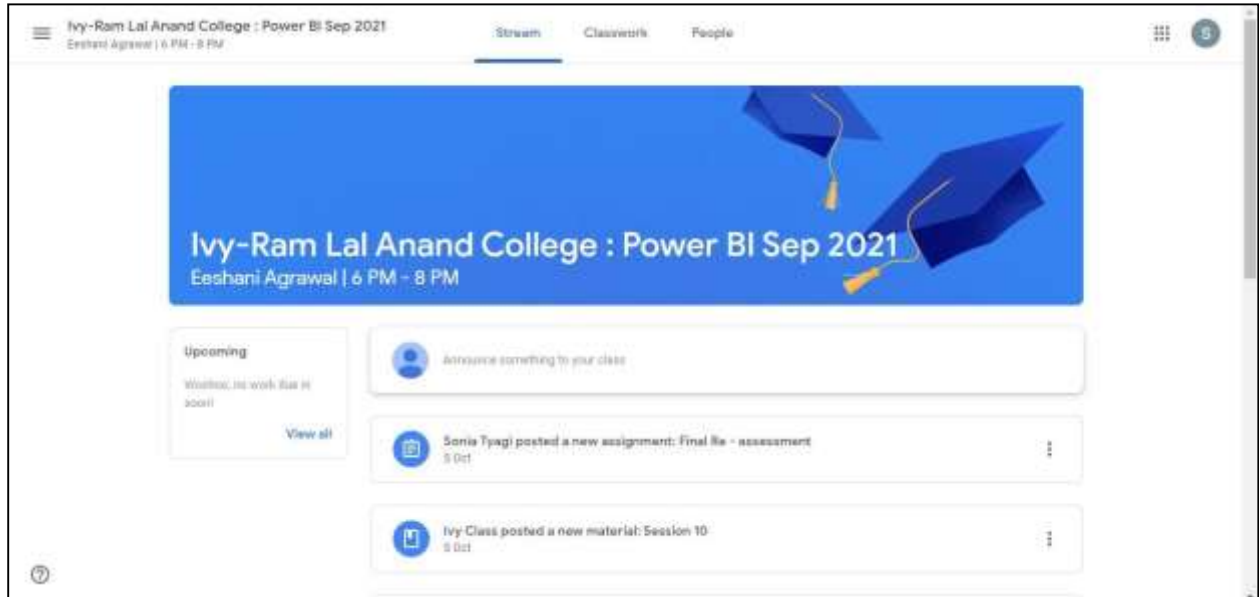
Ivy-Ram Lal Anand College : Power BI Sep 2021
Eeshani Agrawal | 6 PM - 8 PM

Stream
Classwork
People

S

Ivy-Ram Lal Anand College : Power BI Sep 2021
Eeshani Agrawal | 6 PM - 8 PM

Upcoming
Woohoo, no work due in soon!
View all

Announce something to your class

Sonia Tyagi posted a new assignment: Final Re - assessment
5 Oct

Ivy Class posted a new material: Session 10
5 Oct